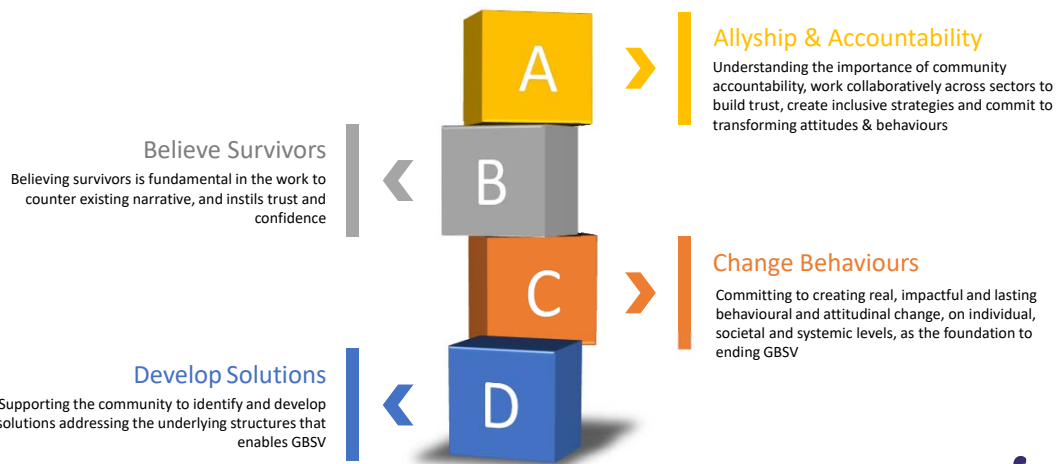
A

Allyship & Accountability

Understanding the importance of community accountability, work collaboratively across sectors to build trust, create inclusive strategies and commit to transforming attitudes & behaviours

Believe Survivors

Believing survivors is fundamental in the work to counter existing narrative, and instils trust and confidence

B

C

Change Behaviours

Committing to creating real, impactful and lasting behavioural and attitudinal change, on individual, societal and systemic levels, as the foundation to ending GBSV

Develop Solutions

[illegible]upporting the community to identify and develop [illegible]olutions addressing the underlying structures that enables GBSV

D